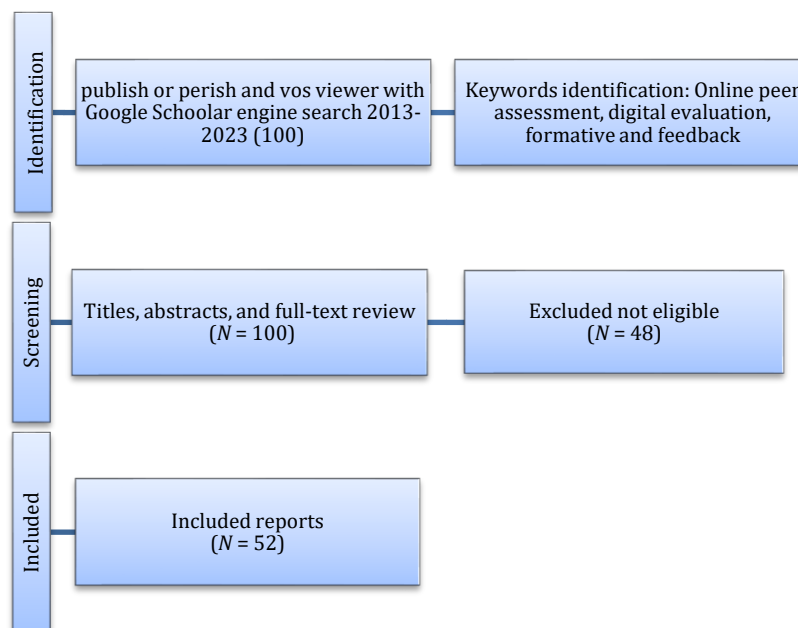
Identification

publish or perish and vos viewer with Google Schoolar engine search 2013-2023 (100)

Keywords identification: Online peer assessment, digital evaluation, formative and feedback

Screening

Titles, abstracts, and full-text review ($N$ = 100)

Excluded not eligible ($N$ = 48)

Included

Included reports ($N$ = 52)